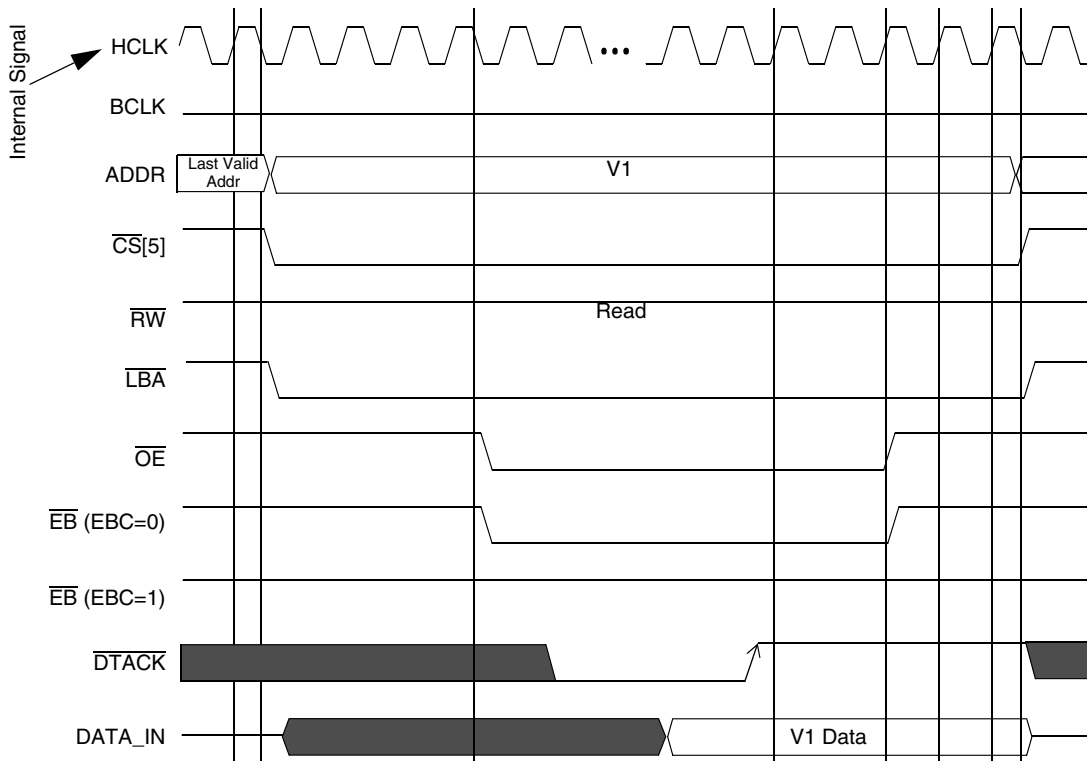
Internal Signal

HCLK

•••

BCLK

ADDR

Last Valid Addr

V1

$\overline{CS}[5]$

$\overline{RW}$

Read

$\overline{LBA}$

$\overline{OE}$

$\overline{EB}$ (EBC=0)

$\overline{EB}$ (EBC=1)

$\overline{DTACK}$

DATA_IN

V1 Data